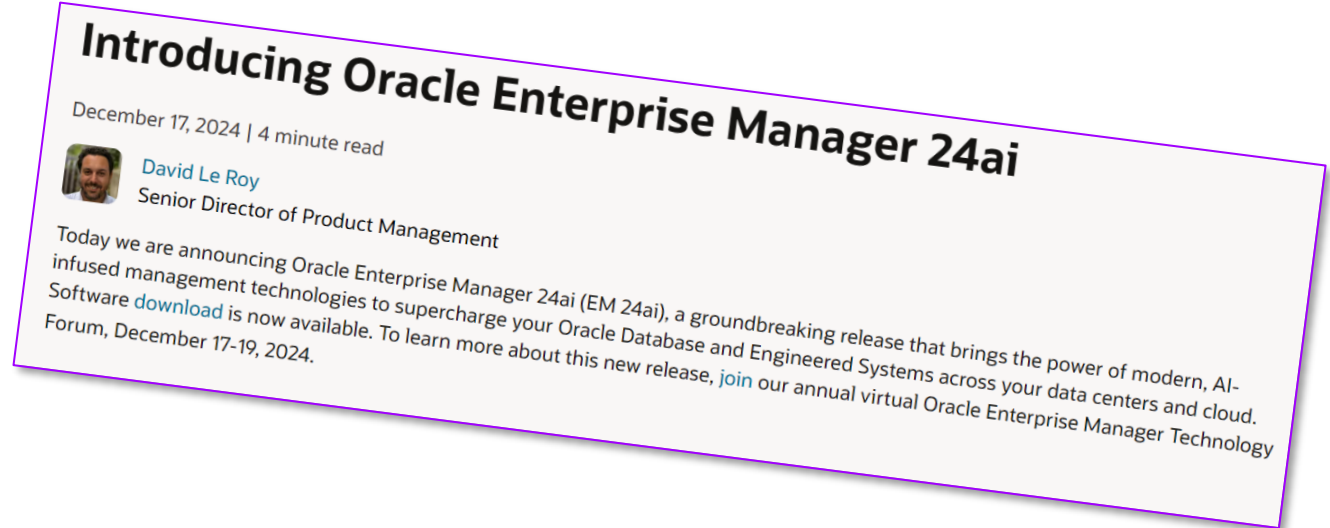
Introducing Oracle Enterprise Manager 24ai

December 17, 2024 | 4 minute read

David Le Roy
Senior Director of Product Management

Today we are announcing Oracle Enterprise Manager 24ai (EM 24ai), a groundbreaking release that brings the power of modern, AI-infused management technologies to supercharge your Oracle Database and Engineered Systems across your data centers and cloud. Software download is now available. To learn more about this new release, join our annual virtual Oracle Enterprise Manager Technology Forum, December 17-19, 2024.